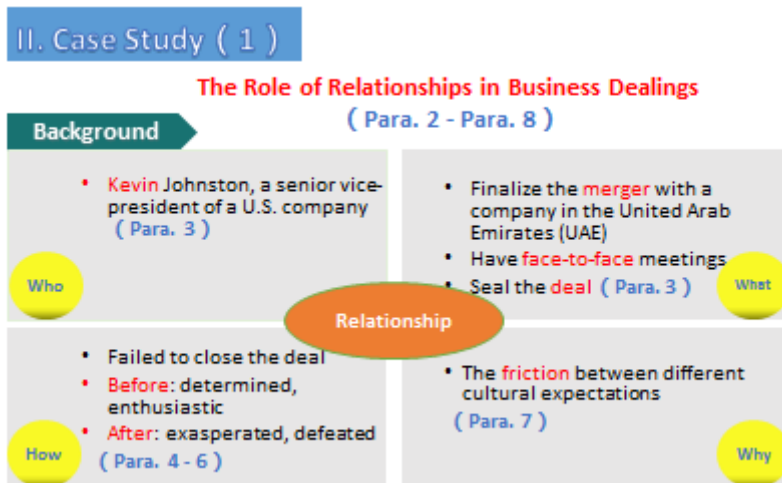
II. Case Study（1）

The Role of Relationships in Business Dealings
（Para. 2 - Para. 8）

Background

• Kevin Johnston, a senior vice-president of a U.S. company （Para. 3）

Who

• Finalize the merger with a company in the United Arab Emirates (UAE)
• Have face-to-face meetings
• Seal the deal （Para. 3）

What

Relationship

• Failed to close the deal
• Before: determined, enthusiastic
• After: exasperated, defeated
（Para. 4 - 6）

How

• The friction between different cultural expectations
（Para. 7）

Why